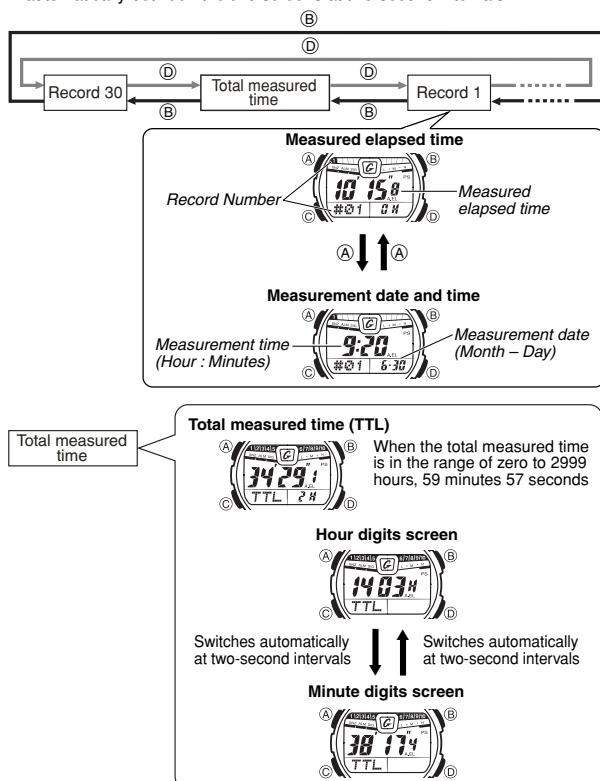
Ⓑ
Ⓓ
Ⓓ
Ⓓ
Record 30
Total measured time
Record 1
Ⓑ
Ⓑ

Measured elapsed time
Ⓐ Ⓑ Ⓒ Ⓓ
10 15 8
#01 0 H
Record Number
Measured elapsed time
Ⓐ Ⓐ

Measurement date and time
Ⓐ Ⓑ Ⓒ Ⓓ
9:20
#01 6-30
Measurement time (Hour : Minutes)
Measurement date (Month – Day)

Total measured time

Total measured time (TTL)
Ⓐ Ⓑ Ⓒ Ⓓ
34 29 1
TTL 2 H
When the total measured time is in the range of zero to 2999 hours, 59 minutes 57 seconds

Hour digits screen
Ⓐ Ⓑ Ⓒ Ⓓ
1403 H
TTL

Switches automatically at two-second intervals
Switches automatically at two-second intervals

Minute digits screen
Ⓐ Ⓑ Ⓒ Ⓓ
38 17 4
TTL